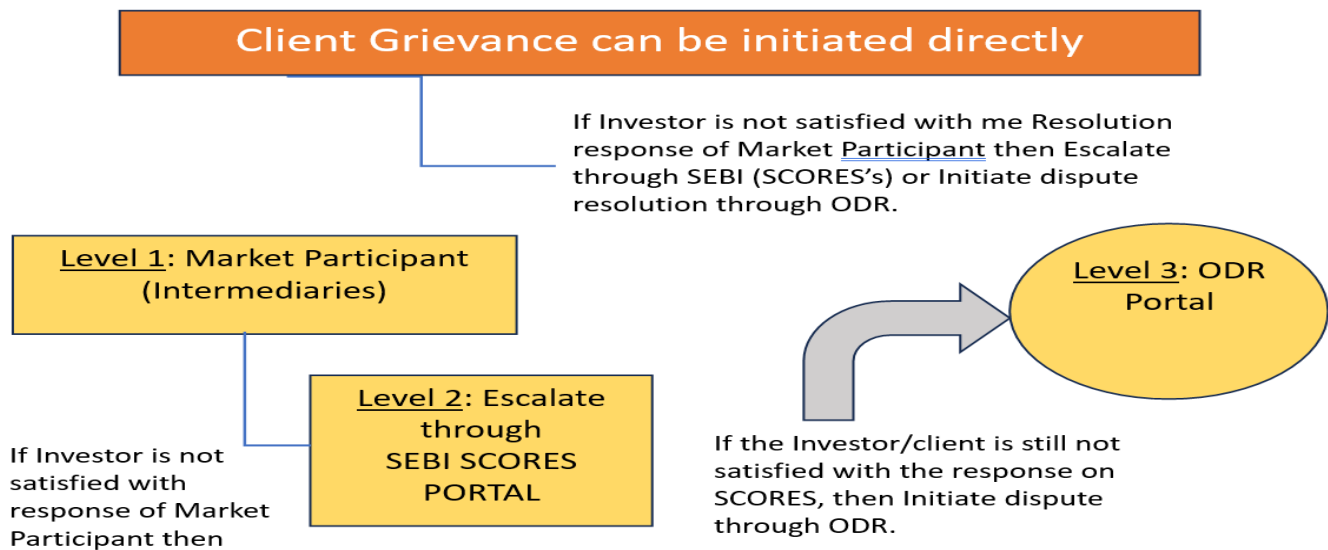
Client Grievance can be initiated directly

If Investor is not satisfied with me Resolution response of Market Participant then Escalate through SEBI (SCORES's) or Initiate dispute resolution through ODR.

Level 1: Market Participant (Intermediaries)

Level 3: ODR Portal

Level 2: Escalate through SEBI SCORES PORTAL

If Investor is not satisfied with response of Market Participant then

If the Investor/client is still not satisfied with the response on SCORES, then Initiate dispute through ODR.